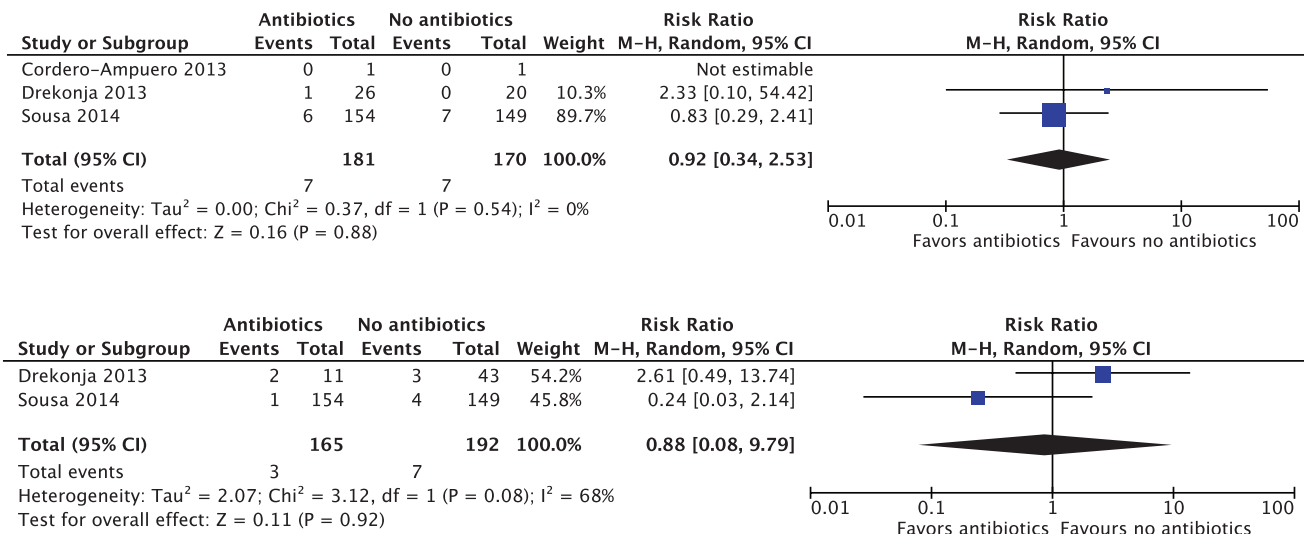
| Study or Subgroup | Antibiotics Events | Antibiotics Total | No antibiotics Events | No antibiotics Total | Weight | Risk Ratio M-H, Random, 95% CI |
|---|---|---|---|---|---|---|
| Cordero-Ampuero 2013 | 0 | 1 | 0 | 1 | | Not estimable |
| Drekonja 2013 | 1 | 26 | 0 | 20 | 10.3% | 2.33 [0.10, 54.42] |
| Sousa 2014 | 6 | 154 | 7 | 149 | 89.7% | 0.83 [0.29, 2.41] |
| **Total (95% CI)** | | **181** | | **170** | **100.0%** | **0.92 [0.34, 2.53]** |
| Total events | 7 | | 7 | | | |

Heterogeneity: Tau$^2$ = 0.00; Chi$^2$ = 0.37, df = 1 (P = 0.54); I$^2$ = 0%
Test for overall effect: Z = 0.16 (P = 0.88)

Risk Ratio
M-H, Random, 95% CI
0.01 0.1 1 10 100
Favors antibiotics Favours no antibiotics

| Study or Subgroup | Antibiotics Events | Antibiotics Total | No antibiotics Events | No antibiotics Total | Weight | Risk Ratio M-H, Random, 95% CI |
|---|---|---|---|---|---|---|
| Drekonja 2013 | 2 | 11 | 3 | 43 | 54.2% | 2.61 [0.49, 13.74] |
| Sousa 2014 | 1 | 154 | 4 | 149 | 45.8% | 0.24 [0.03, 2.14] |
| **Total (95% CI)** | | **165** | | **192** | **100.0%** | **0.88 [0.08, 9.79]** |
| Total events | 3 | | 7 | | | |

Heterogeneity: Tau$^2$ = 2.07; Chi$^2$ = 3.12, df = 1 (P = 0.08); I$^2$ = 68%
Test for overall effect: Z = 0.11 (P = 0.92)

Risk Ratio
M-H, Random, 95% CI
0.01 0.1 1 10 100
Favors antibiotics Favours no antibiotics